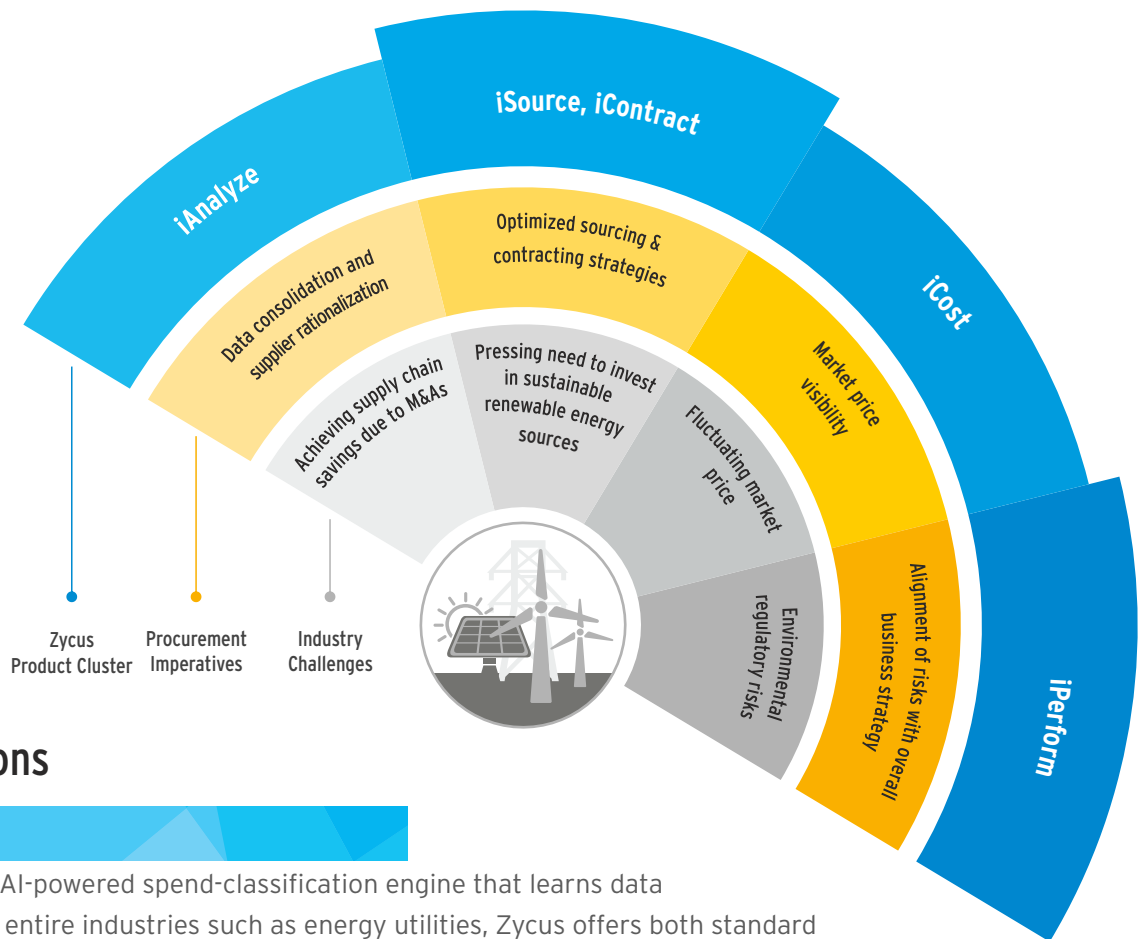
iAnalyze

iSource, iContract

iCost

iPerform

Data consolidation and supplier rationalization

Optimized sourcing & contracting strategies

Market price visibility

Alignment of risks with overall business strategy

Achieving supply chain savings due to M&As

Pressing need to invest in sustainable renewable energy sources

Fluctuating market price

Environmental regulatory risks

Zycus Product Cluster

Procurement Imperatives

Industry Challenges

ons

AI-powered spend-classification engine that learns data

entire industries such as energy utilities, Zycus offers both standard